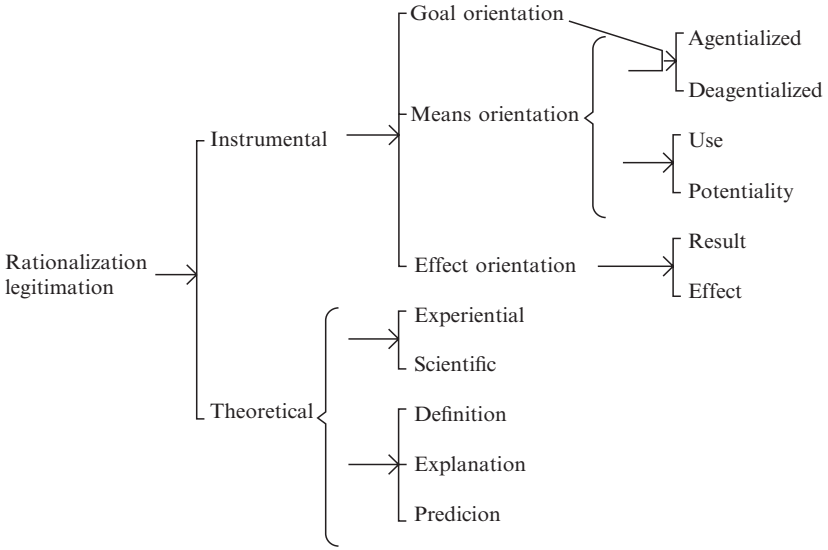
Rationalization legitimation

Instrumental

Goal orientation

Means orientation

Agentialized

Deagentialized

Use

Potentiality

Effect orientation

Result

Effect

Theoretical

Experiential

Scientific

Definition

Explanation

Predicion